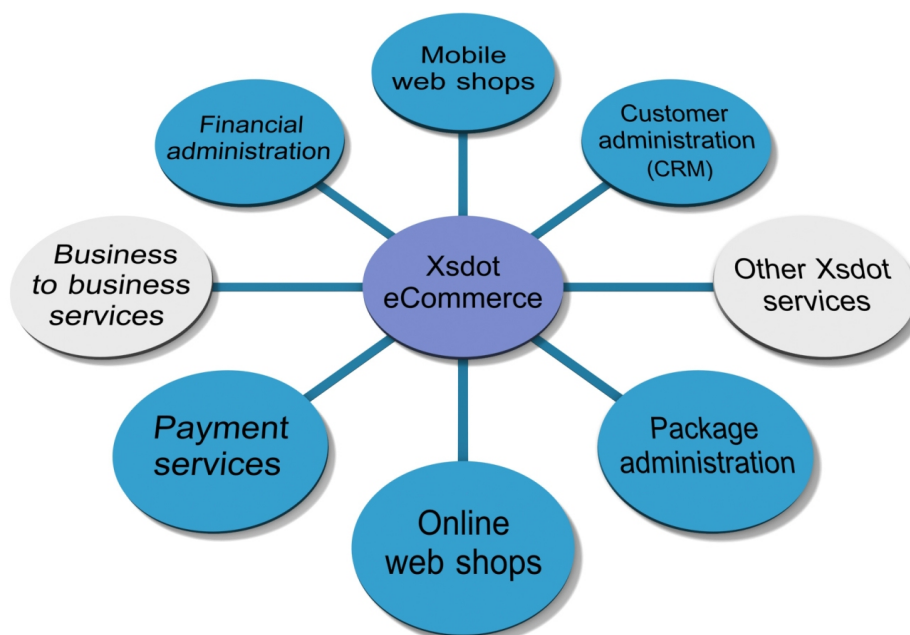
Mobile web shops

Financial administration

Customer administration (CRM)

Business to business services

Xsdot eCommerce

Other Xsdot services

Payment services

Package administration

Online web shops